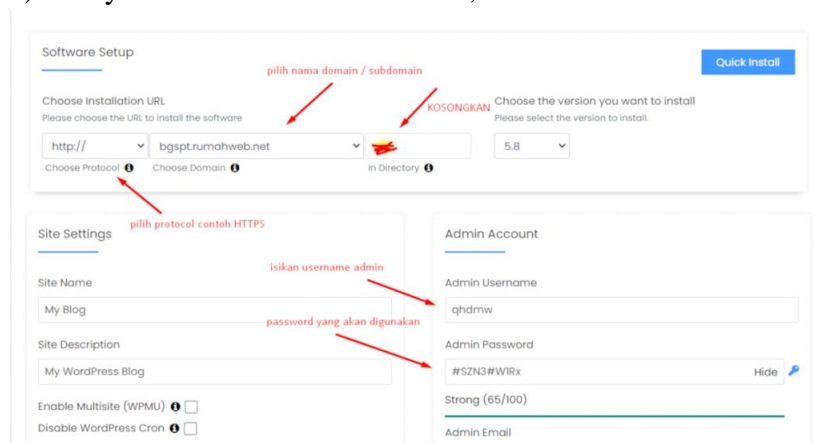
Software Setup

Quick Install

pilih nama domain / subdomain

Choose Installation URL
Please choose the URL to install the software

KOSONGKAN

Choose the version you want to install
Please select the version to install.

http://
Choose Protocol

bgspt.rumahweb.net
Choose Domain

In Directory

5.8

pilih protocol contoh HTTPS

Site Settings

Admin Account

isikan username admin

Site Name
My Blog

Admin Username
qhdmw

password yang akan digunakan

Site Description
My WordPress Blog

Admin Password
#SZN3#WIRx
Hide

Strong (65/100)

Enable Multisite (WPMU)

Disable WordPress Cron

Admin Email